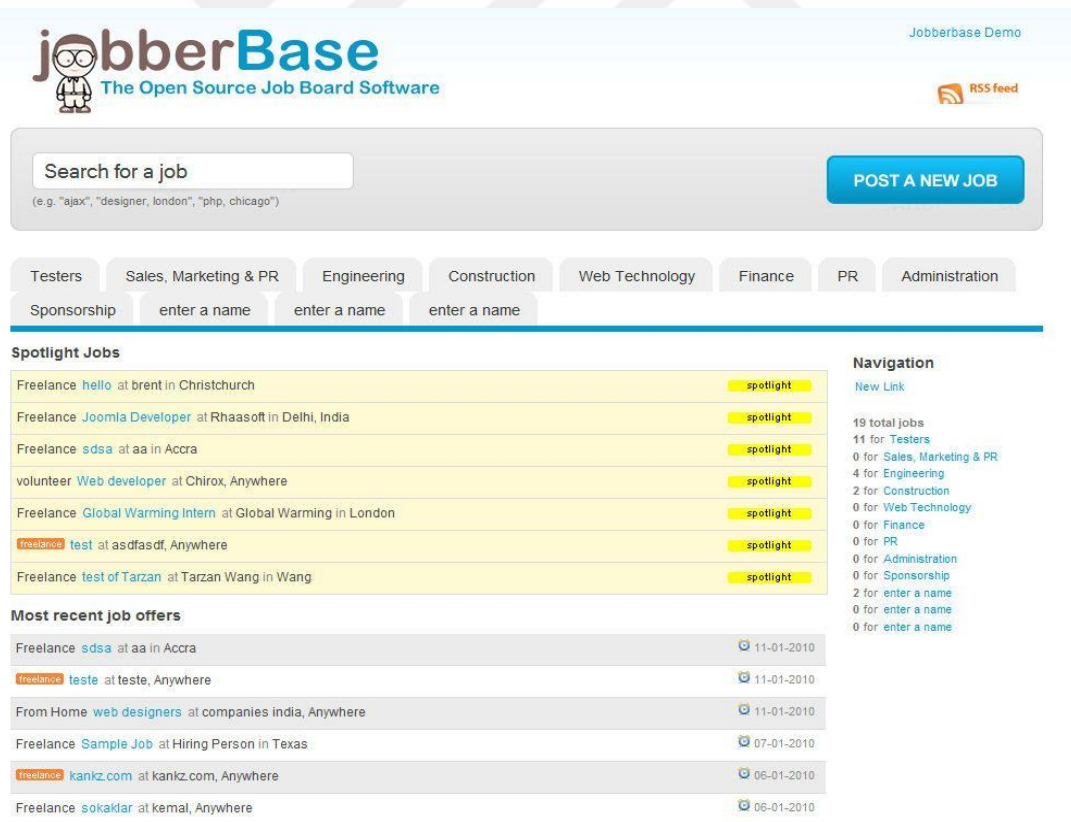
jobberBase
The Open Source Job Board Software

Jobberbase Demo

RSS feed

Search for a job
(e.g. "ajax", "designer, london", "php, chicago")

POST A NEW JOB

Testers | Sales, Marketing & PR | Engineering | Construction | Web Technology | Finance | PR | Administration
Sponsorship | enter a name | enter a name | enter a name

Spotlight Jobs

Freelance hello at brent in Christchurch spotlight
Freelance Joomla Developer at Rhaasoft in Delhi, India spotlight
Freelance sdsa at aa in Accra spotlight
volunteer Web developer at Chirox, Anywhere spotlight
Freelance Global Warming Intern at Global Warming in London spotlight
freelance test at asdfasdf, Anywhere spotlight
Freelance test of Tarzan at Tarzan Wang in Wang spotlight

Most recent job offers

Freelance sdsa at aa in Accra 11-01-2010
freelance teste at teste, Anywhere 11-01-2010
From Home web designers at companies india, Anywhere 11-01-2010
Freelance Sample Job at Hiring Person in Texas 07-01-2010
freelance kankz.com at kankz.com, Anywhere 06-01-2010
Freelance sokaklar at kemal, Anywhere 06-01-2010

Navigation
New Link

19 total jobs
11 for Testers
0 for Sales, Marketing & PR
4 for Engineering
2 for Construction
0 for Web Technology
0 for Finance
0 for PR
0 for Administration
0 for Sponsorship
2 for enter a name
0 for enter a name
0 for enter a name